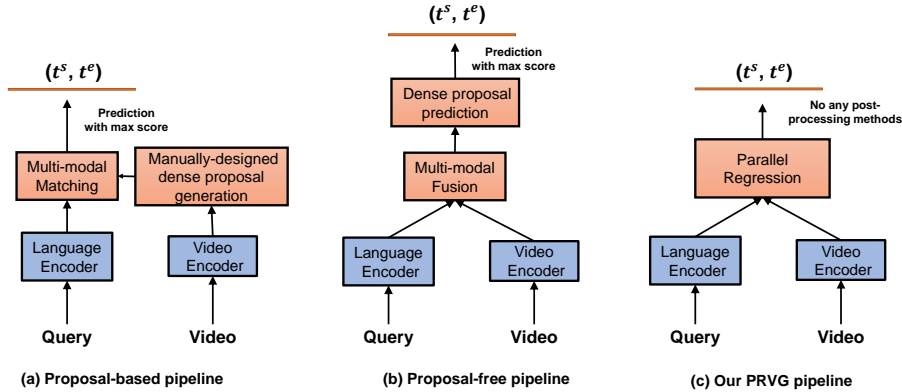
$(t^s, t^e)$

Prediction with max score

Multi-modal Matching

Manually-designed dense proposal generation

Language Encoder

Video Encoder

Query

Video

(a) Proposal-based pipeline

$(t^s, t^e)$

Prediction with max score

Dense proposal prediction

Multi-modal Fusion

Language Encoder

Video Encoder

Query

Video

(b) Proposal-free pipeline

$(t^s, t^e)$

No any post-processing methods

Parallel Regression

Language Encoder

Video Encoder

Query

Video

(c) Our PRVG pipeline